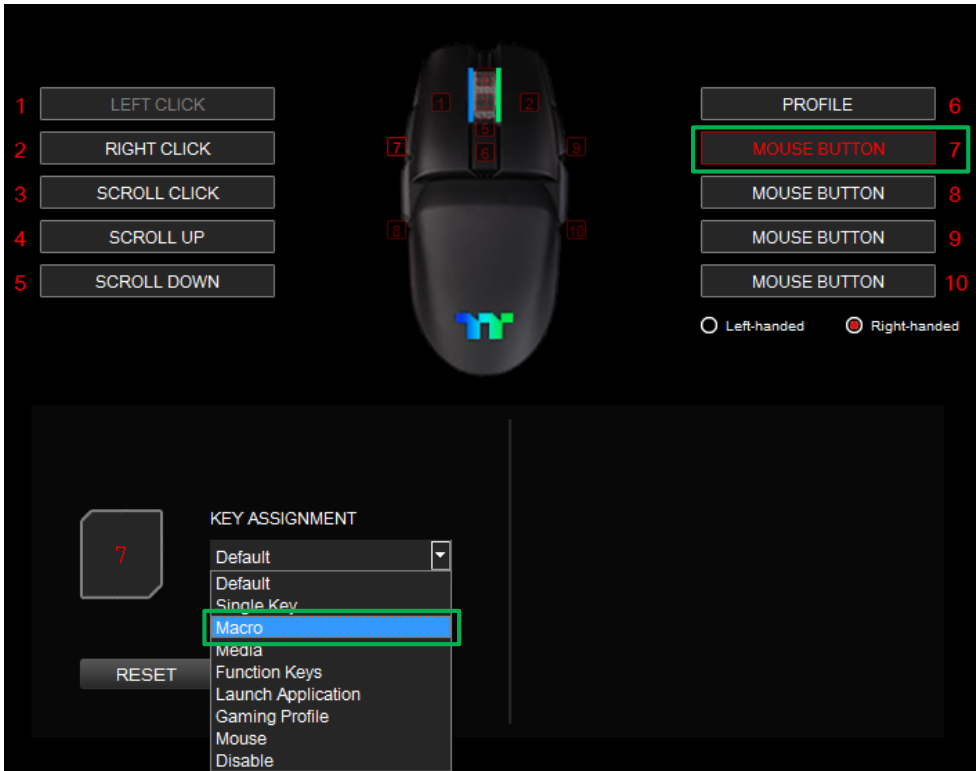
1 LEFT CLICK
2 RIGHT CLICK
3 SCROLL CLICK
4 SCROLL UP
5 SCROLL DOWN

1 2 5 7 6 9 8 10

PROFILE 6
MOUSE BUTTON 7
MOUSE BUTTON 8
MOUSE BUTTON 9
MOUSE BUTTON 10

Left-handed Right-handed

7

KEY ASSIGNMENT

Default
Default
Single Key
Macro
Media
Function Keys
Launch Application
Gaming Profile
Mouse
Disable

RESET